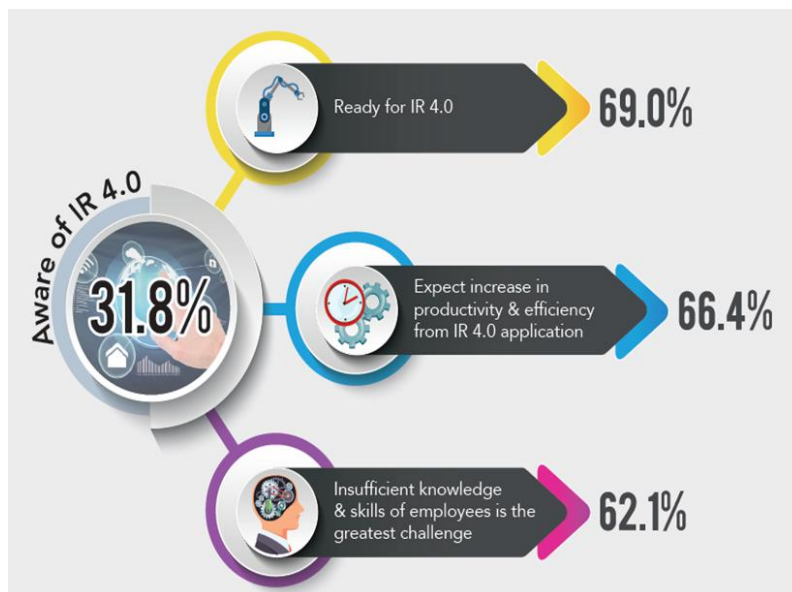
Aware of IR 4.0

31.8%

Ready for IR 4.0

69.0%

Expect increase in productivity & efficiency from IR 4.0 application

66.4%

Insufficient knowledge & skills of employees is the greatest challenge

62.1%